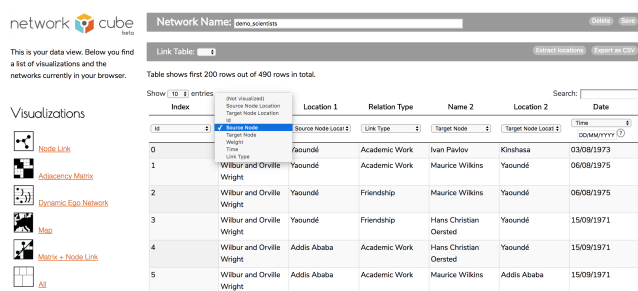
network cube beta

This is your data view. Below you find a list of visualizations and the networks currently in your browser.

Visualizations

Node Link

Adjacency Matrix

Dynamic Ego Network

Map

Matrix + Node Link

All

Network Name: demo_scientists

Delete Save

Link Table:

Extract locations Export as CSV

Table shows first 200 rows out of 490 rows in total.

Show 10 entries

Search:

(Not visualized)
Source Node Location
Target Node Location
ID
✓ Source Node
Target Node
Weight
Time
Link Type

| Index | | Location 1 | Relation Type | Name 2 | Location 2 | Date |
|---|---|---|---|---|---|---|
| Id | | Source Node Locat | Link Type | Target Node | Target Node Locat | Time DD/MM/YYYY |
| 0 | | Yaoundé | Academic Work | Ivan Pavlov | Kinshasa | 03/08/1973 |
| 1 | Wilbur and Orville Wright | Yaoundé | Academic Work | Maurice Wilkins | Yaoundé | 06/08/1975 |
| 2 | Wilbur and Orville Wright | Yaoundé | Friendship | Maurice Wilkins | Yaoundé | 06/08/1975 |
| 3 | Wilbur and Orville Wright | Yaoundé | Friendship | Hans Christian Oersted | Yaoundé | 15/09/1971 |
| 4 | Wilbur and Orville Wright | Addis Ababa | Academic Work | Hans Christian Oersted | Yaoundé | 15/09/1971 |
| 5 | Wilbur and Orville Wright | Addis Ababa | Academic Work | Maurice Wilkins | Addis Ababa | 15/09/1971 |